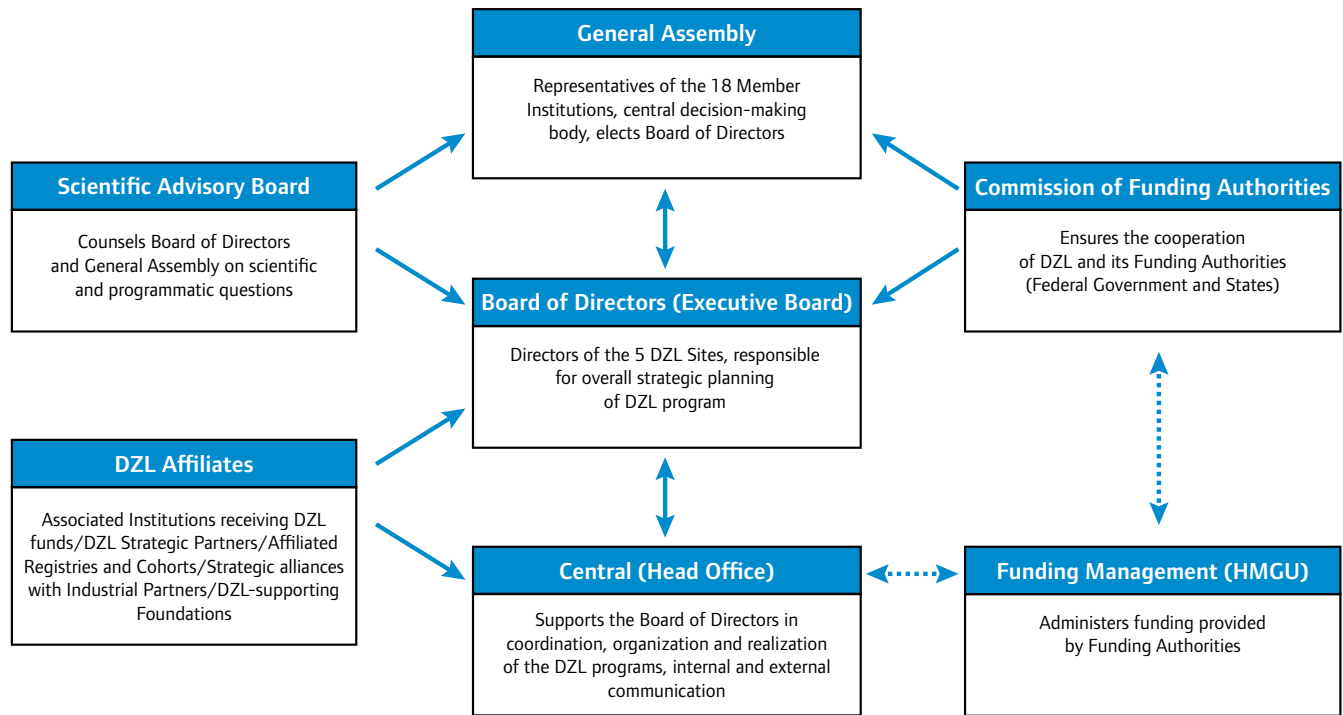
General Assembly

Representatives of the 18 Member Institutions, central decision-making body, elects Board of Directors

Scientific Advisory Board

Counsels Board of Directors and General Assembly on scientific and programmatic questions

Commission of Funding Authorities

Ensures the cooperation of DZL and its Funding Authorities (Federal Government and States)

Board of Directors (Executive Board)

Directors of the 5 DZL Sites, responsible for overall strategic planning of DZL program

DZL Affiliates

Associated Institutions receiving DZL funds/DZL Strategic Partners/Affiliated Registries and Cohorts/Strategic alliances with Industrial Partners/DZL-supporting Foundations

Central (Head Office)

Supports the Board of Directors in coordination, organization and realization of the DZL programs, internal and external communication

Funding Management (HMGU)

Administers funding provided by Funding Authorities